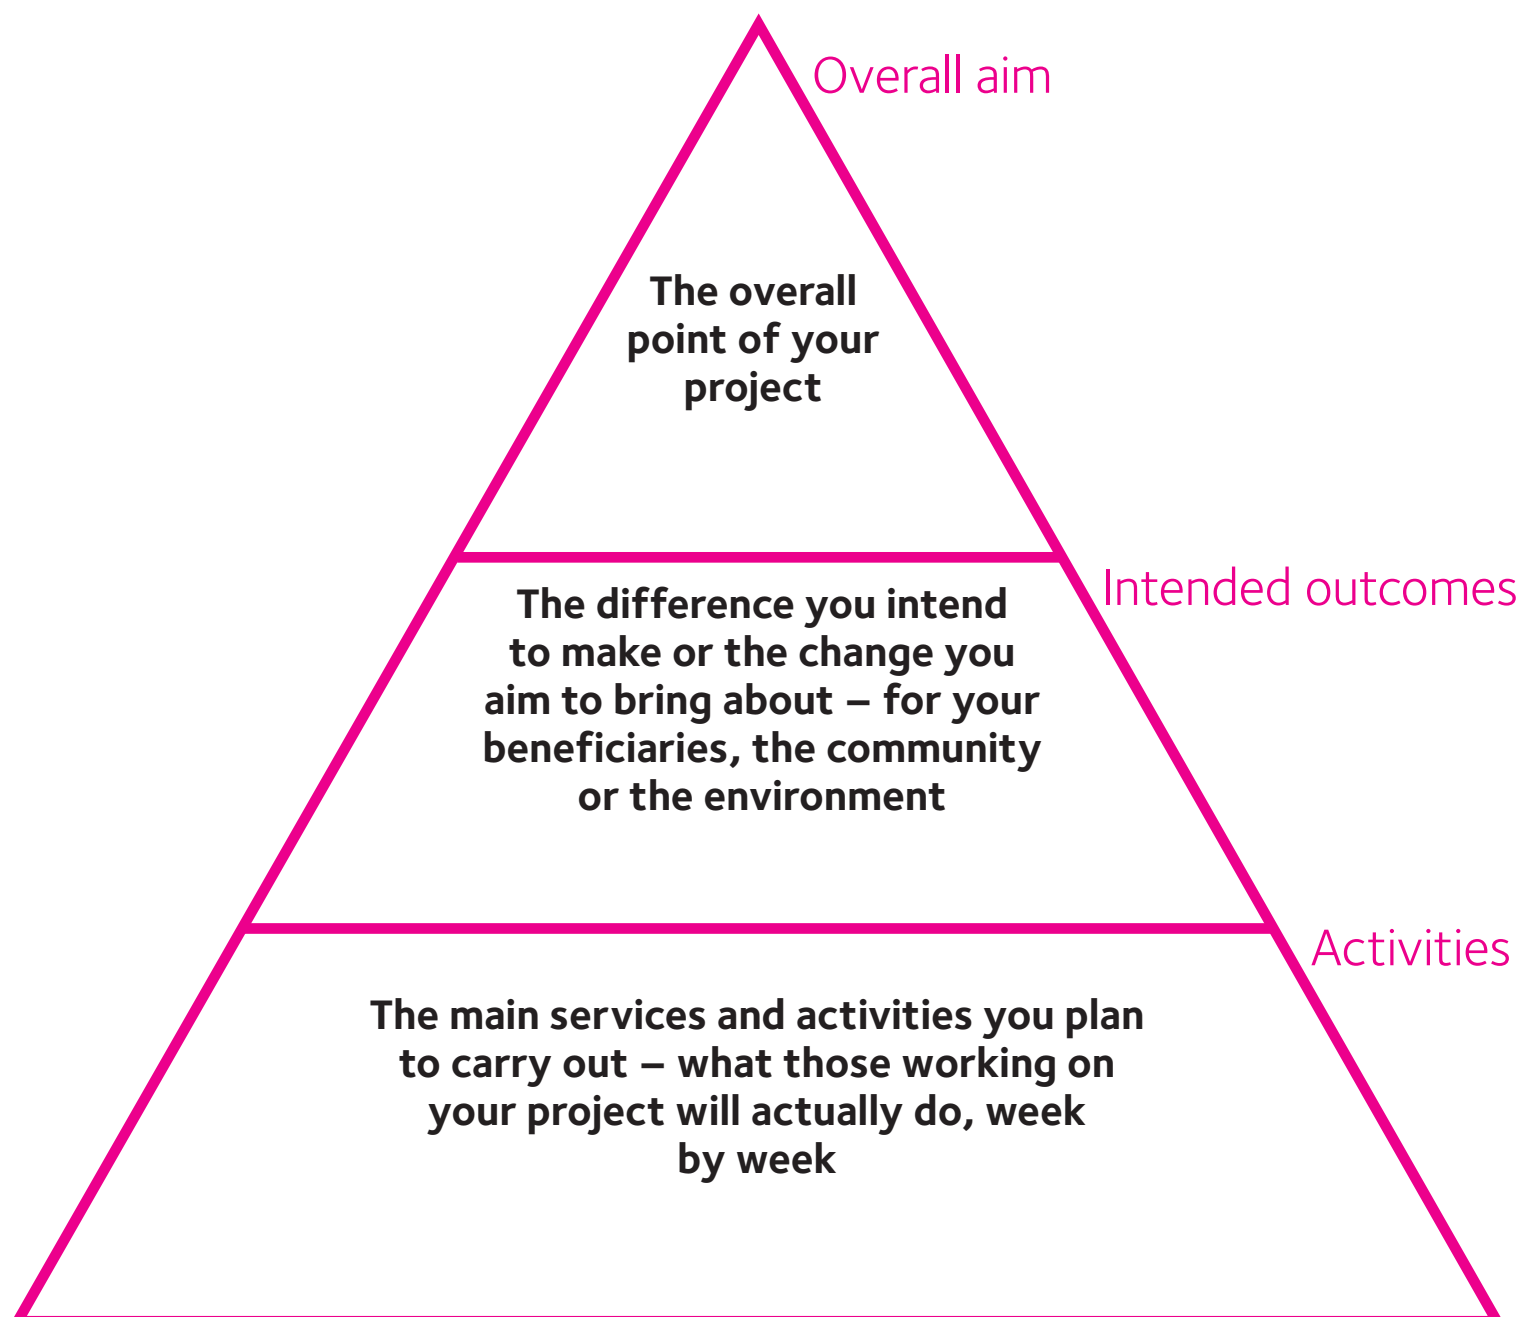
Overall aim

The overall point of your project

Intended outcomes

The difference you intend to make or the change you aim to bring about – for your beneficiaries, the community or the environment

Activities

The main services and activities you plan to carry out – what those working on your project will actually do, week by week